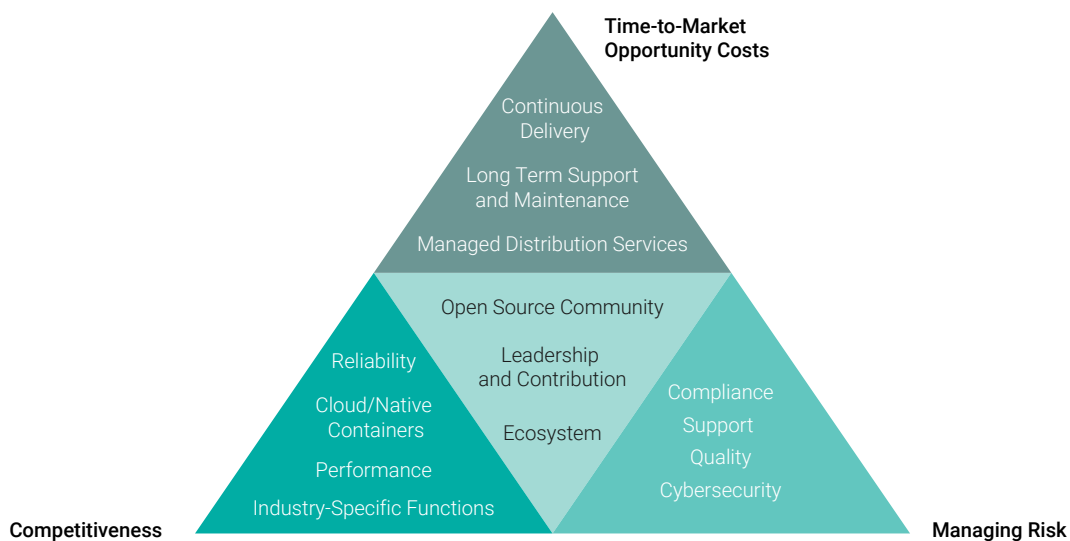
Time-to-Market
Opportunity Costs

Continuous Delivery

Long Term Support and Maintenance

Managed Distribution Services

Open Source Community

Leadership and Contribution

Ecosystem

Reliability

Cloud/Native Containers

Performance

Industry-Specific Functions

Compliance

Support

Quality

Cybersecurity

Competitiveness

Managing Risk